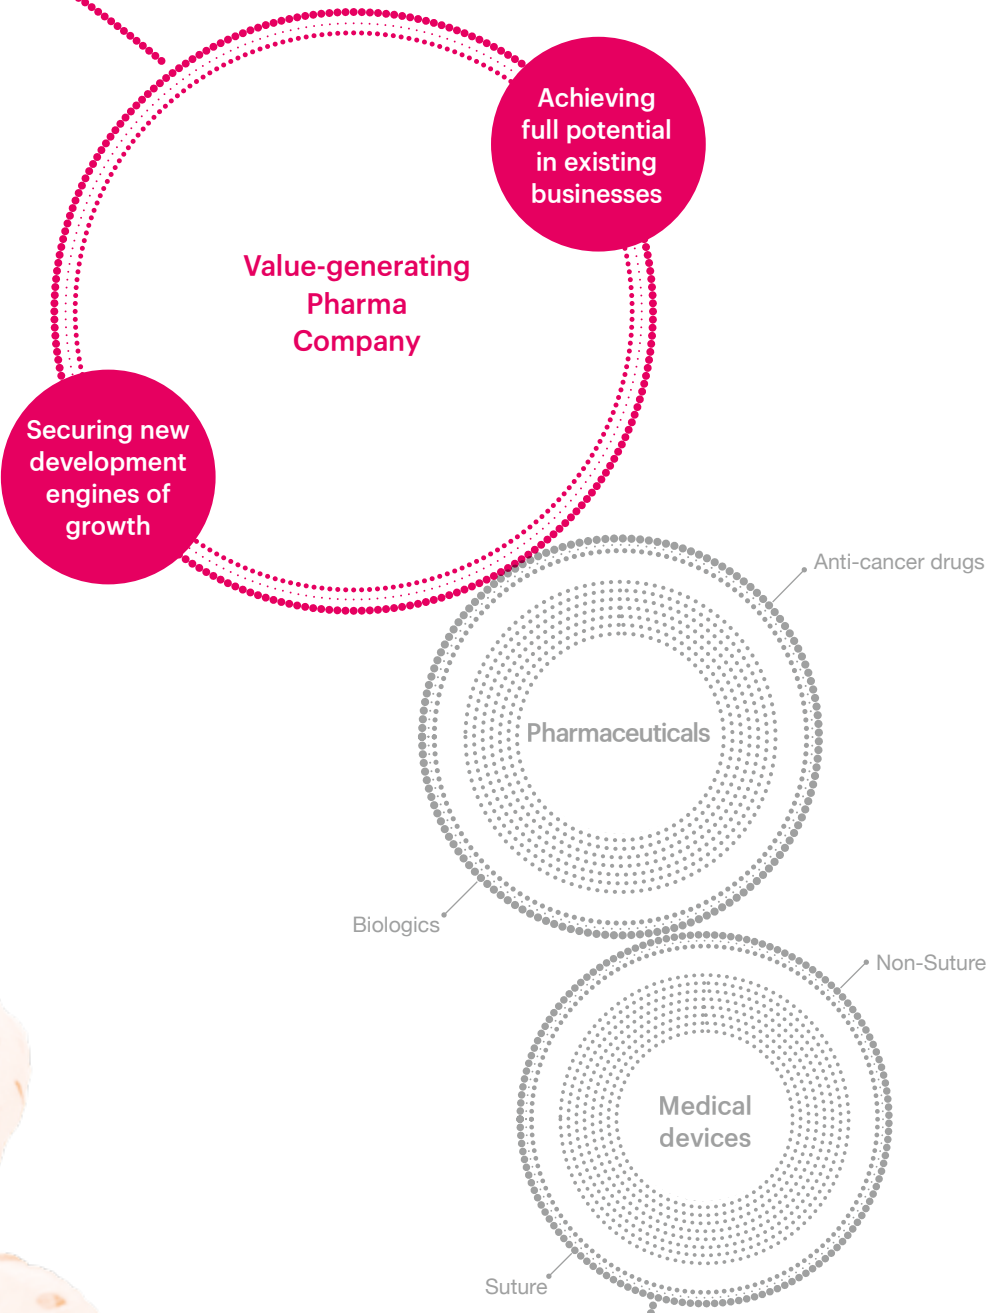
Achieving full potential in existing businesses

Value-generating Pharma Company

Securing new development engines of growth

Anti-cancer drugs

Pharmaceuticals

Biologics

Non-Suture

Medical devices

Suture